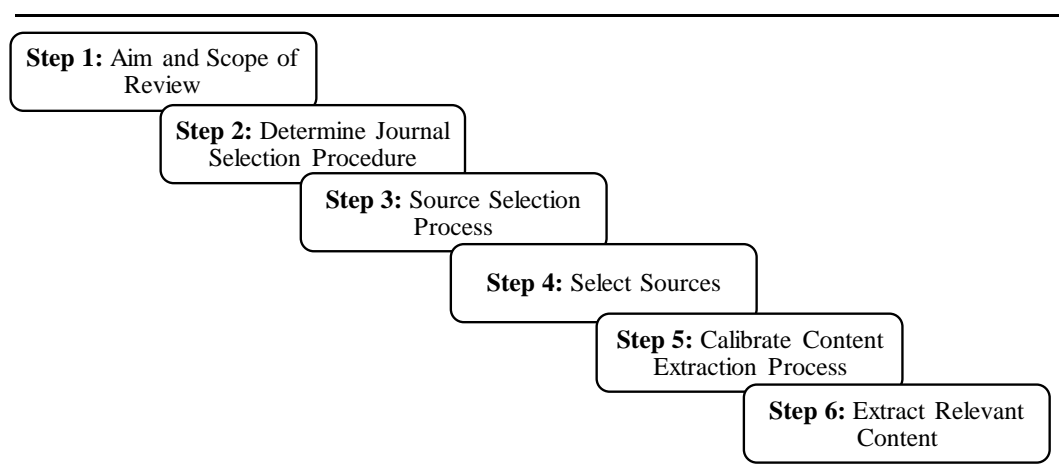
**Step 1:** Aim and Scope of Review

**Step 2:** Determine Journal Selection Procedure

**Step 3:** Source Selection Process

**Step 4:** Select Sources

**Step 5:** Calibrate Content Extraction Process

**Step 6:** Extract Relevant Content